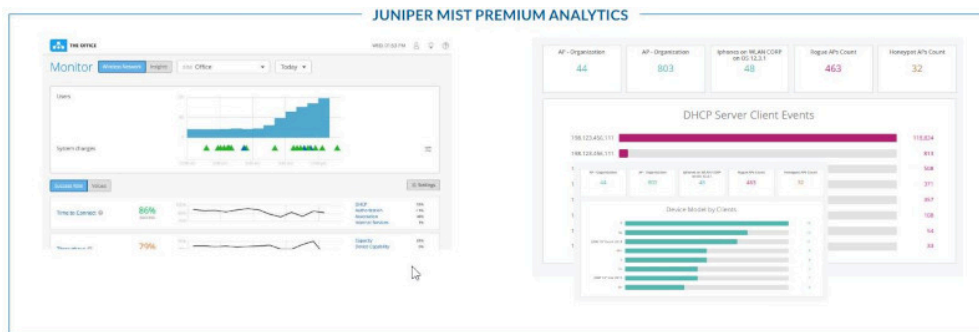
JUNIPER MIST PREMIUM ANALYTICS

THE OFFICE

Monitor Wireless Network Insights Office Today

Users

System changes

Success Rate Values Settings

Time to Connect 86%

79%

AP - Organization 44

AP - Organization 803

Iphones on WLAN CORP on 05.12.3.1 48

Rogue APs Count 463

Honeypot APs Count 32

DHCP Server Client Events

198.123.456.111 119,834

198.123.456.111 813

Device Model by Clients